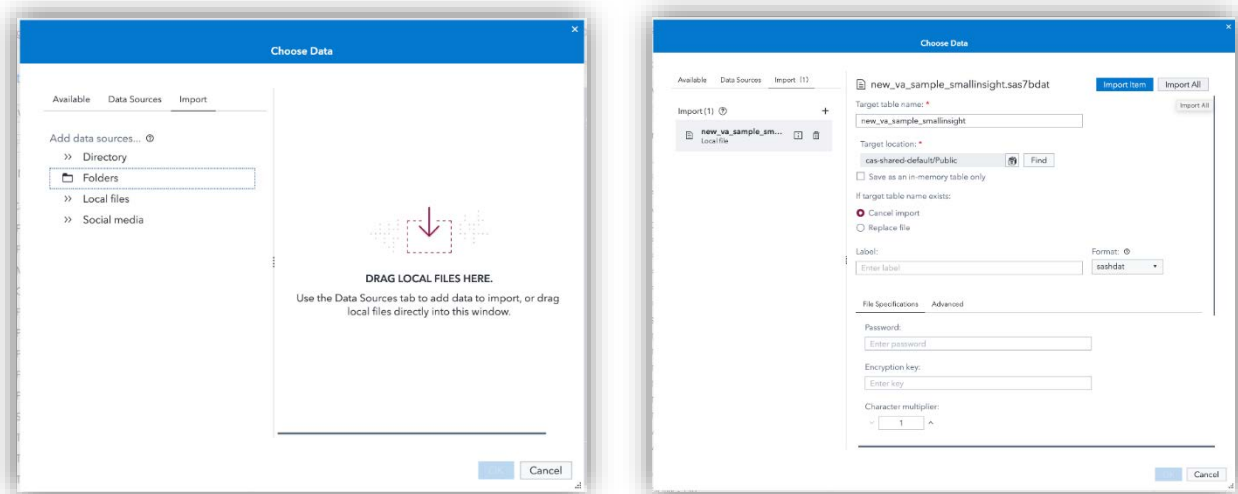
Choose Data

Available Data Sources Import

Add data sources...
>> Directory
Folders
>> Local files
>> Social media

DRAG LOCAL FILES HERE.

Use the Data Sources tab to add data to import, or drag local files directly into this window.

OK Cancel

Choose Data

Available Data Sources Import (1)

Import (1)
+
new_va_sample_sm...
Local file

new_va_sample_smallinsight.sas7bdat

Import Item Import All

Import All

Target table name: *
new_va_sample_smallinsight

Target location: *
cas-shared-default/Public Find

Save as an in-memory table only

If target table name exists:
Cancel import
Replace file

Label:
Enter label

Format:
sashdat

File Specifications Advanced

Password:
Enter password

Encryption key:
Enter key

Character multiplier:
1

OK Cancel